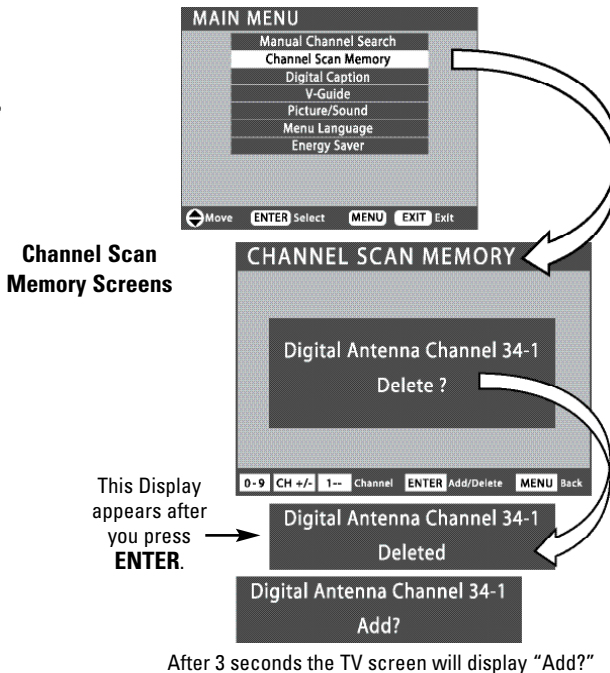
MAIN MENU
Manual Channel Search
Channel Scan Memory
Digital Caption
V-Guide
Picture/Sound
Menu Language
Energy Saver

Move ENTER Select MENU EXIT Exit

Channel Scan Memory Screens

CHANNEL SCAN MEMORY

Digital Antenna Channel 34-1
Delete ?

0-9 CH +/- 1-- Channel ENTER Add/Delete MENU Back

This Display appears after you press **ENTER**.

Digital Antenna Channel 34-1
Deleted

Digital Antenna Channel 34-1
Add?

After 3 seconds the TV screen will display "Add?"